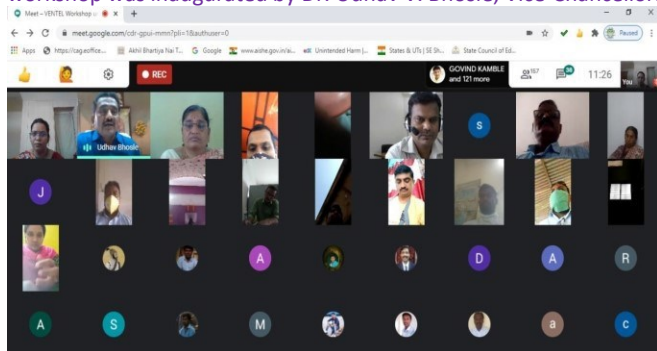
Workshop was inaugurated by Dr. Uddhav V. Bhosle, Vice Chancellor

Meet – VENTEL Workshop ×

meet.google.com/cdr-gpui-mmn?pli=1&authuser=0

Paused

Apps https://cag.eoffice... Akhil Bhartiya Nai T... Google www.aishe.gov.in/ai... Unintended Harm |... States & UTs | SE Sh... State Council of Ed...

REC

GOVIND KAMBLE and 121 more

167

11:26

You

Udhav Bhosle

S

J

A

D

A

R

A

S

M

a

c